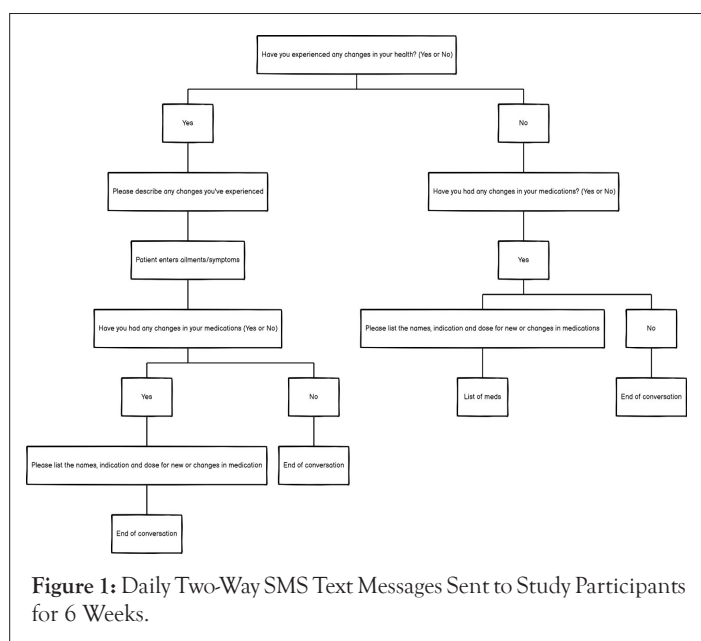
Have you experienced any changes in your health? (Yes or No)

Yes

No

Please describe any changes you've experienced

Have you had any changes in your medications? (Yes or No)

Patient enters ailments/symptoms

Yes

Have you had any changes in your medications (Yes or No)

Please list the names, indication and dose for new or changes in medications

No

Yes

No

List of meds

End of conversation

Please list the names, indication and dose for new or changes in medication

End of conversation

End of conversation

**Figure 1:** Daily Two-Way SMS Text Messages Sent to Study Participants for 6 Weeks.